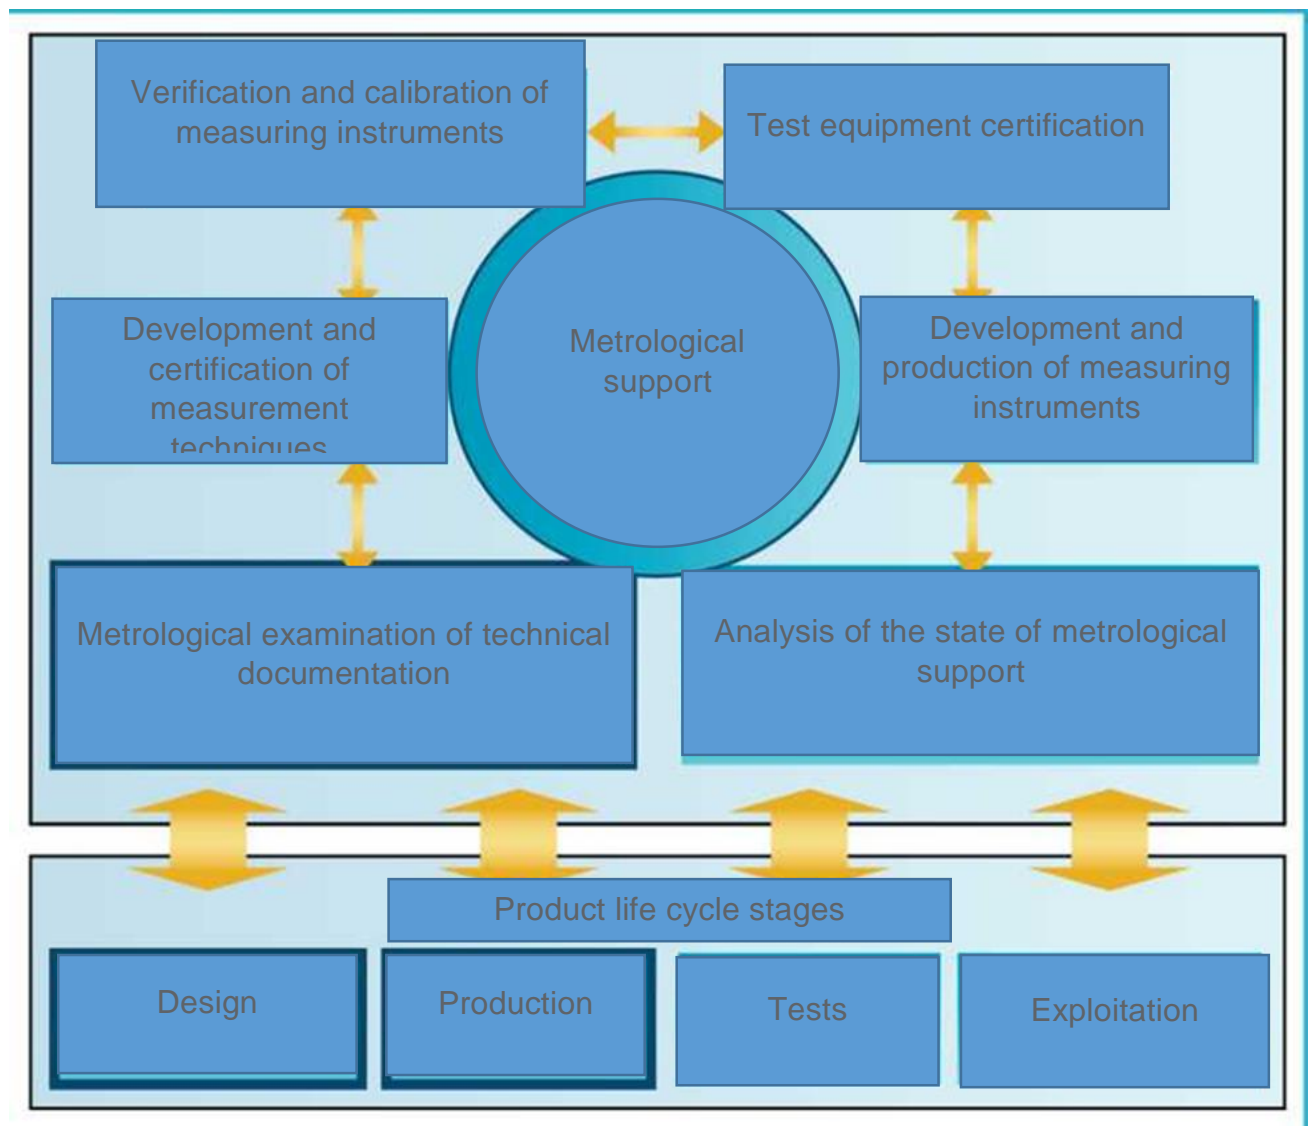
Verification and calibration of measuring instruments

Test equipment certification

Development and certification of measurement techniques

Metrological support

Development and production of measuring instruments

Metrological examination of technical documentation

Analysis of the state of metrological support

Product life cycle stages

Design

Production

Tests

Exploitation